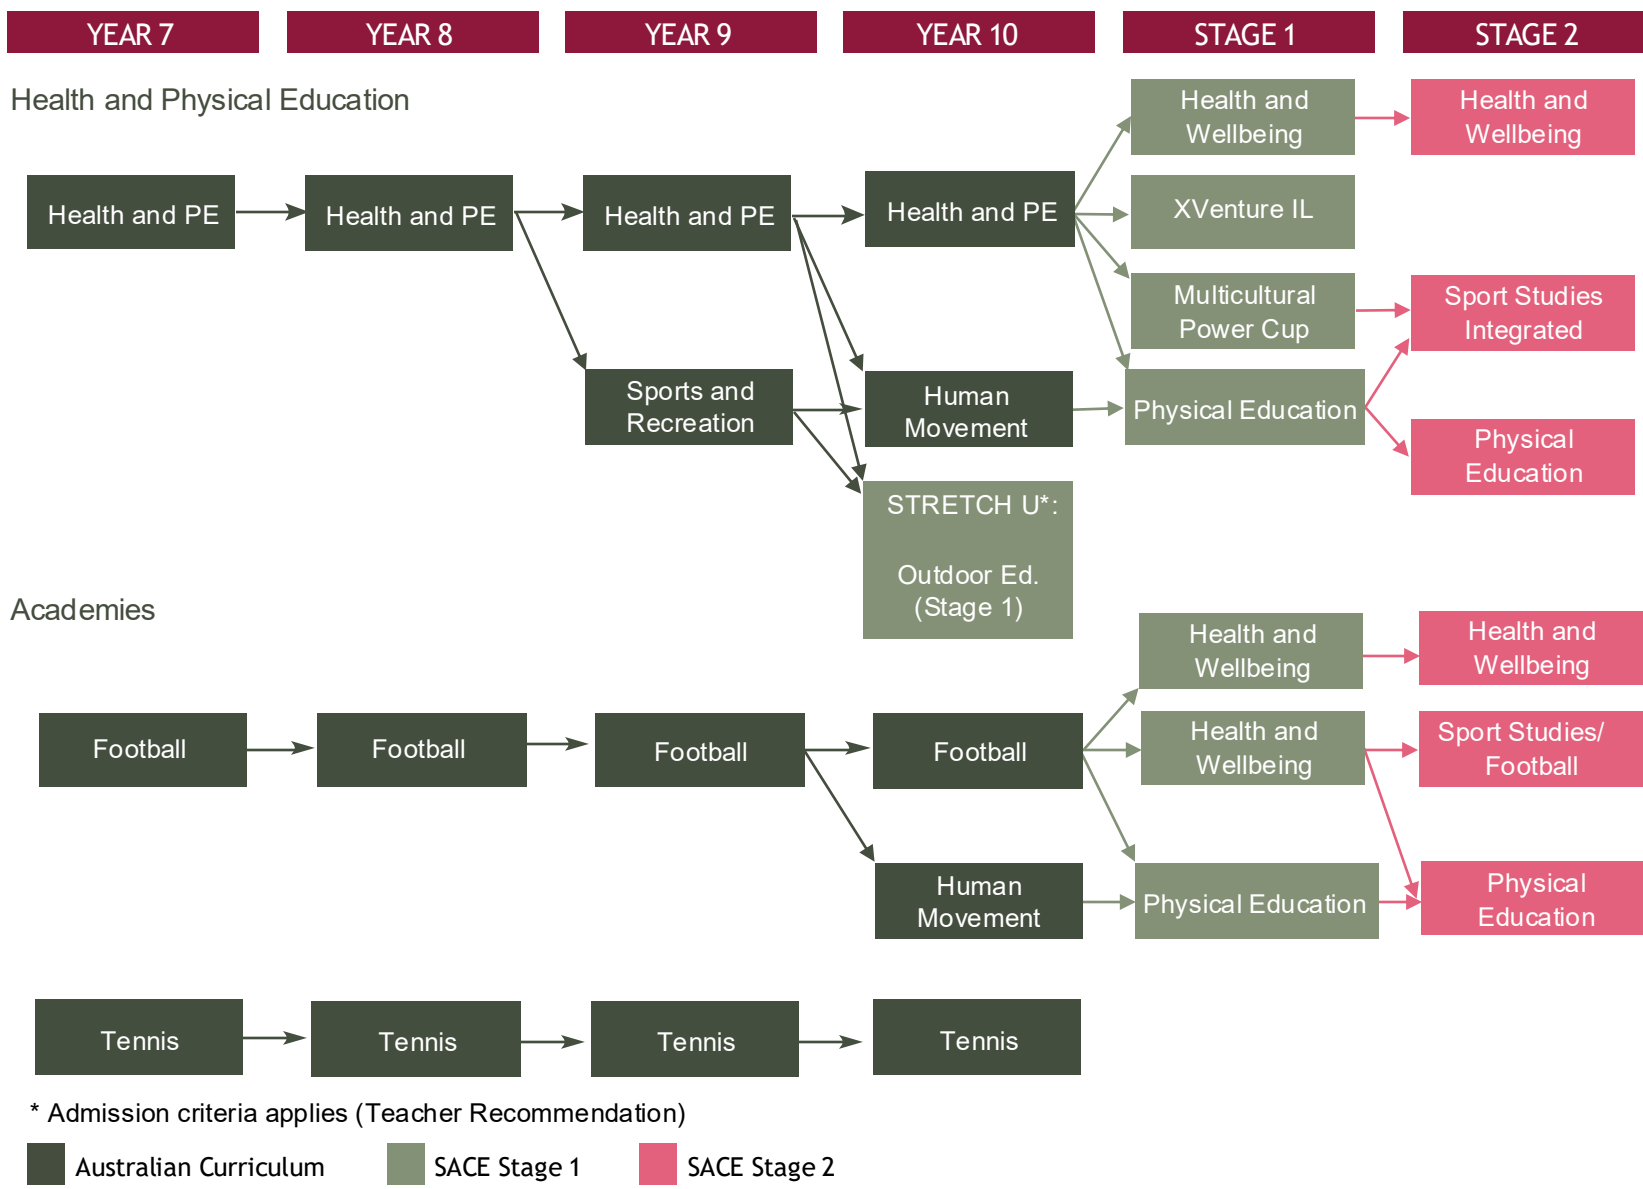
YEAR 7 YEAR 8 YEAR 9 YEAR 10 STAGE 1 STAGE 2

Health and Physical Education

Health and Wellbeing

Health and Wellbeing

Health and PE

Health and PE

Health and PE

Health and PE

XVenture IL

Multicultural Power Cup

Sport Studies Integrated

Sports and Recreation

Human Movement

Physical Education

Physical Education

STRETCH U*:

Outdoor Ed. (Stage 1)

Academies

Health and Wellbeing

Health and Wellbeing

Football

Football

Football

Football

Health and Wellbeing

Sport Studies/ Football

Human Movement

Physical Education

Physical Education

Tennis

Tennis

Tennis

Tennis

* Admission criteria applies (Teacher Recommendation)

Australian Curriculum SACE Stage 1 SACE Stage 2